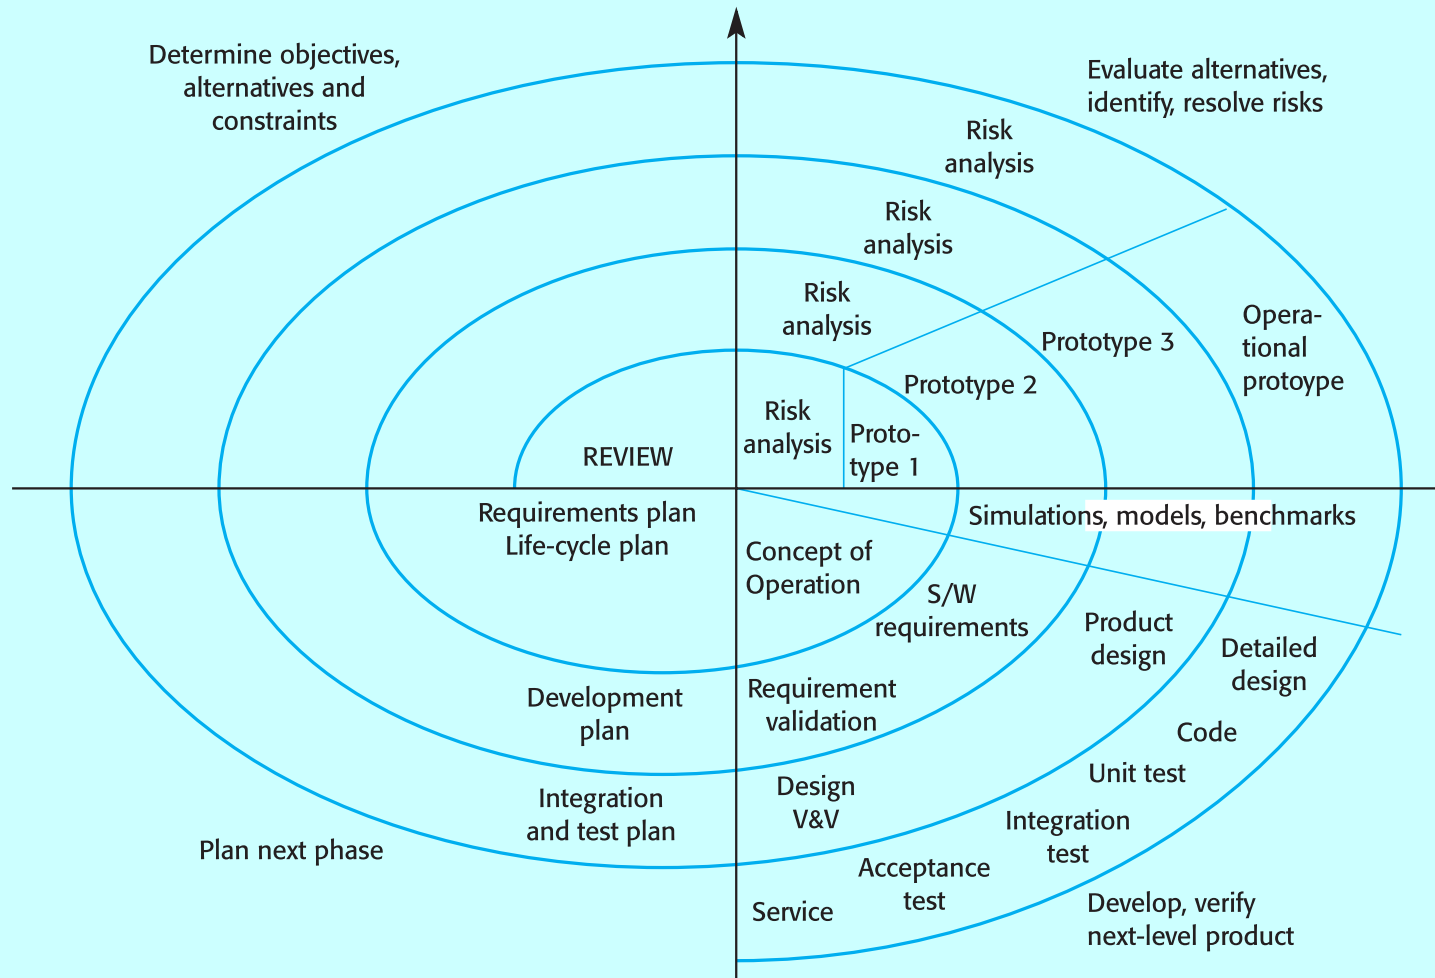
Determine objectives, alternatives and constraints

Evaluate alternatives, identify, resolve risks

Risk analysis

Risk analysis

Risk analysis

Risk analysis

Operational protoype

Prototype 3

Prototype 2

Prototype 1

REVIEW

Requirements plan Life-cycle plan

Simulations, models, benchmarks

Concept of Operation

S/W requirements

Product design

Detailed design

Code

Unit test

Development plan

Requirement validation

Integration and test plan

Design V&V

Integration test

Plan next phase

Acceptance test

Service

Develop, verify next-level product